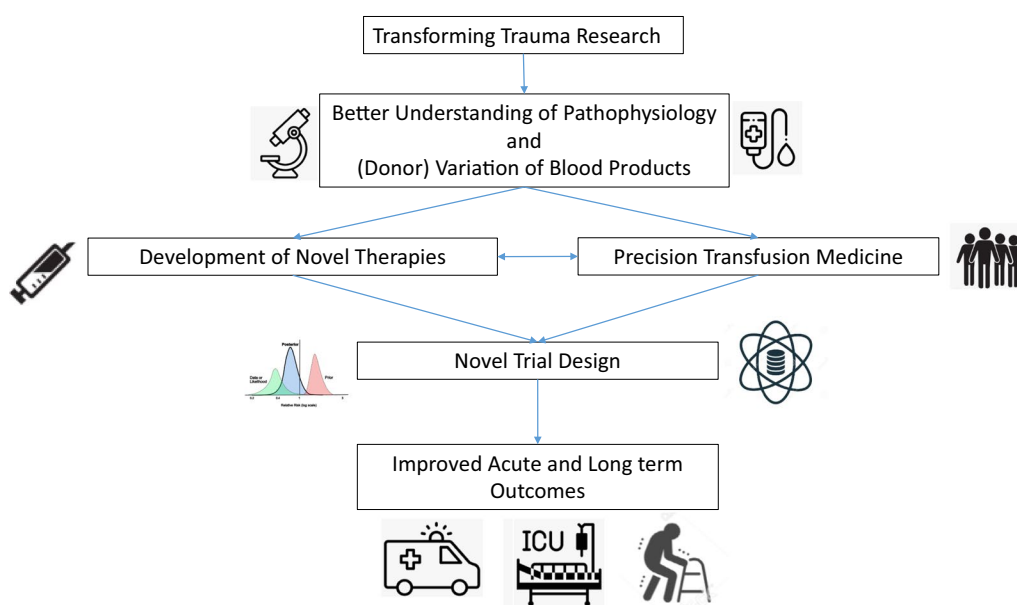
Transforming Trauma Research

Better Understanding of Pathophysiology and (Donor) Variation of Blood Products

Development of Novel Therapies

Precision Transfusion Medicine

Posterior

Data or Likelihood

Prior

Relative Risk (log scale)

Novel Trial Design

Improved Acute and Long term Outcomes

ICU